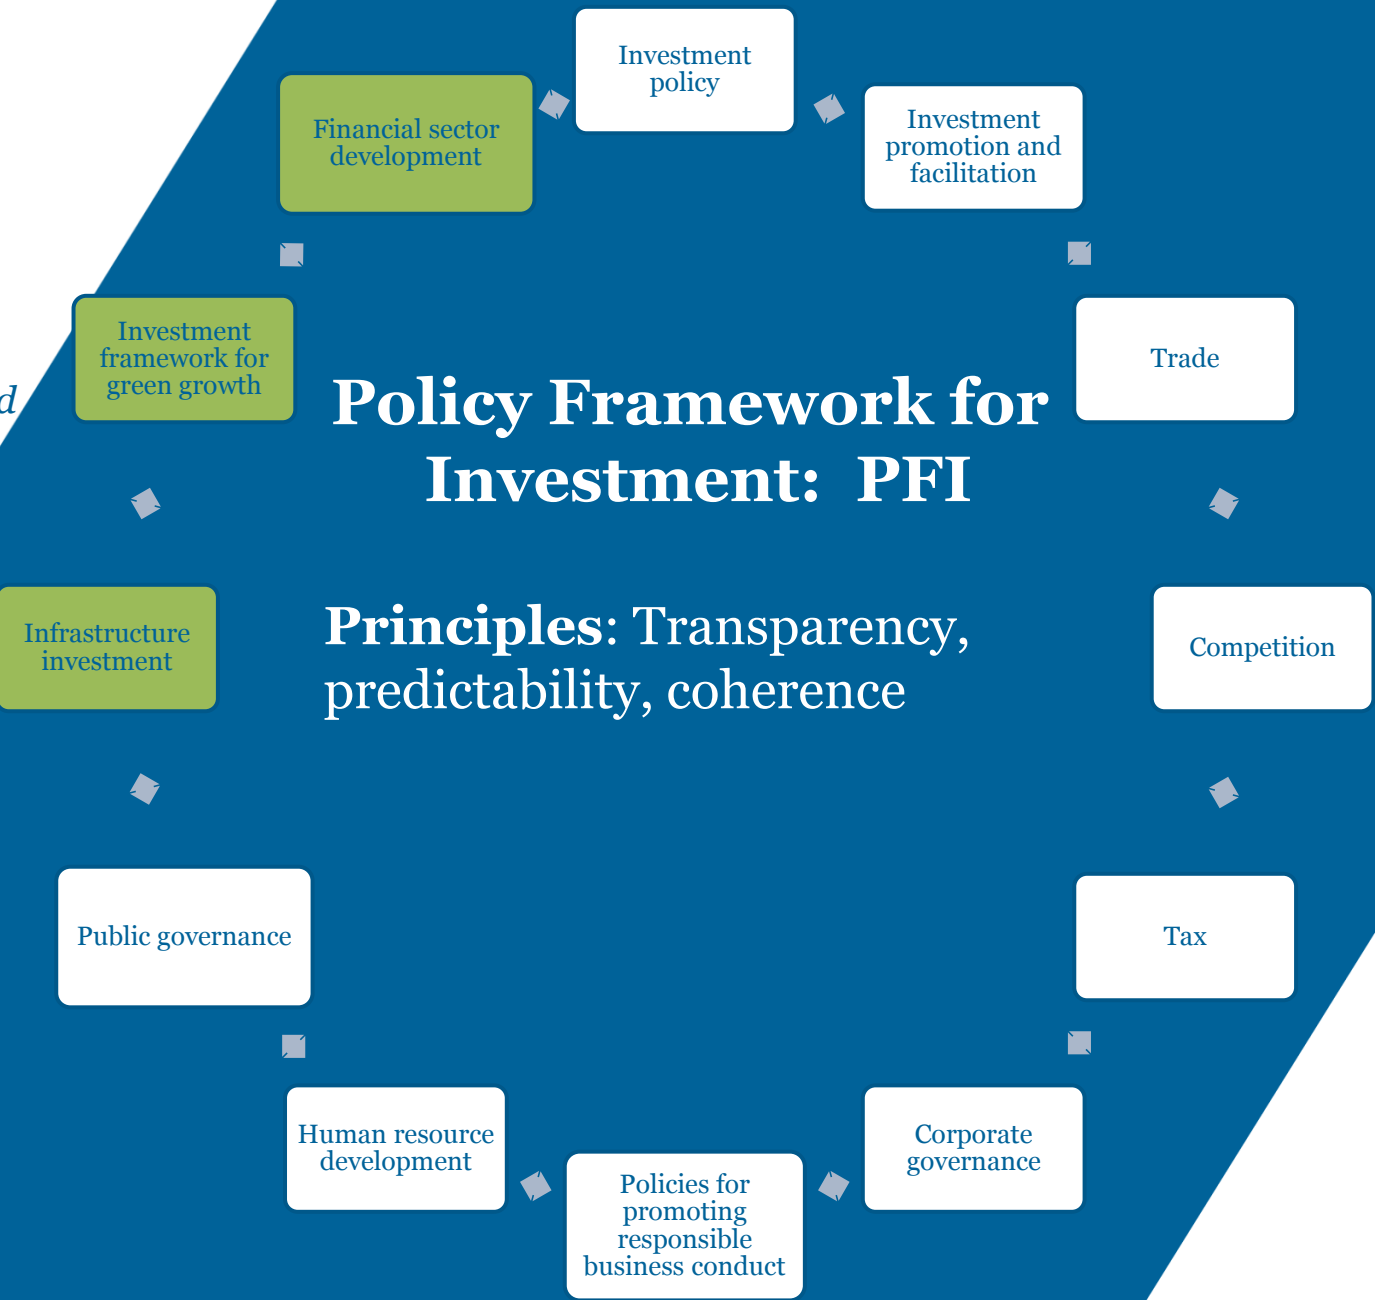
Investment policy

Investment promotion and facilitation

Trade

Competition

Tax

Corporate governance

Policies for promoting responsible business conduct

Human resource development

Public governance

Infrastructure investment

Investment framework for green growth

Financial sector development

d

Policy Framework for Investment: PFI

Principles: Transparency, predictability, coherence